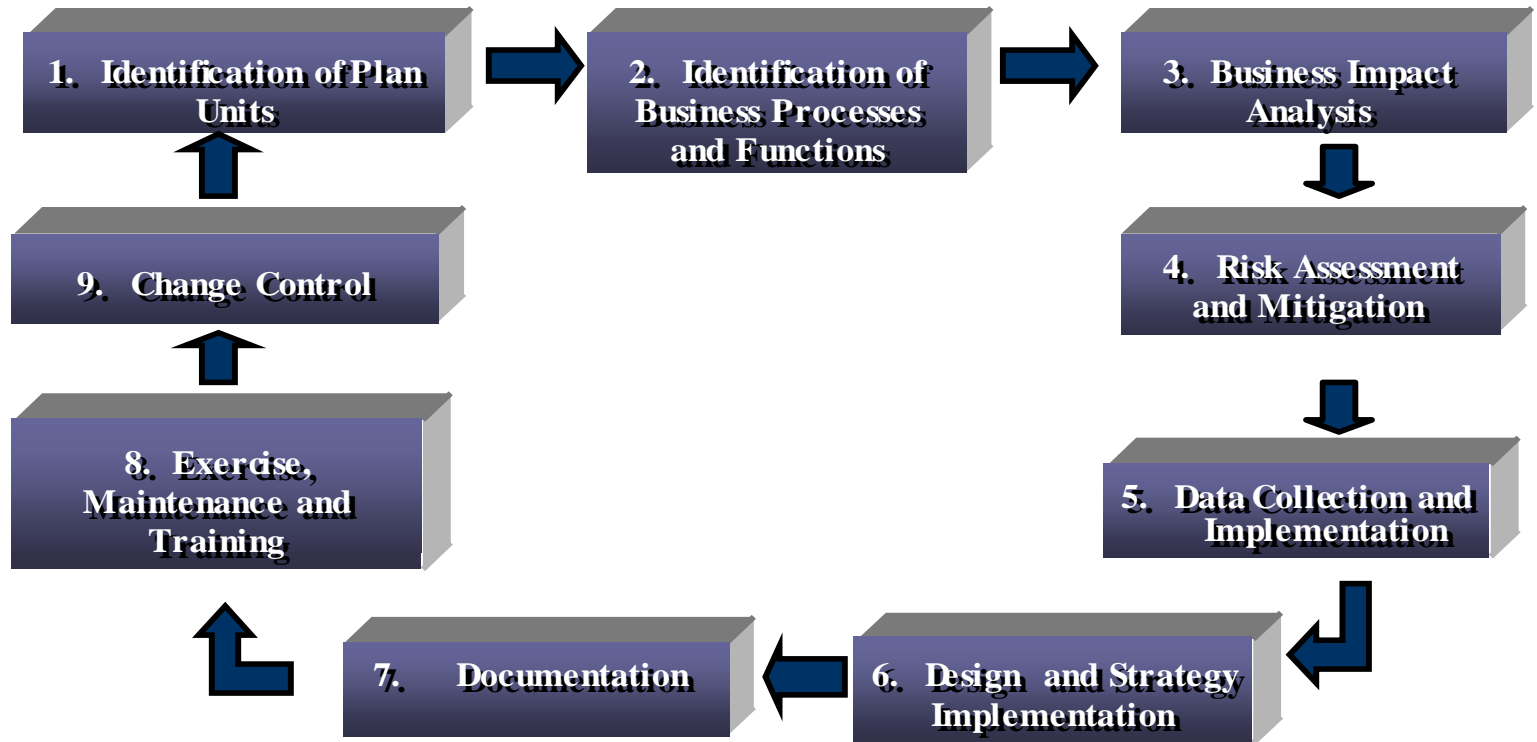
1. Identification of Plan Units

2. Identification of Business Processes and Functions

3. Business Impact Analysis

4. Risk Assessment and Mitigation

5. Data Collection and Implementation

6. Design and Strategy Implementation

7. Documentation

8. Exercise, Maintenance and Training

9. Change Control